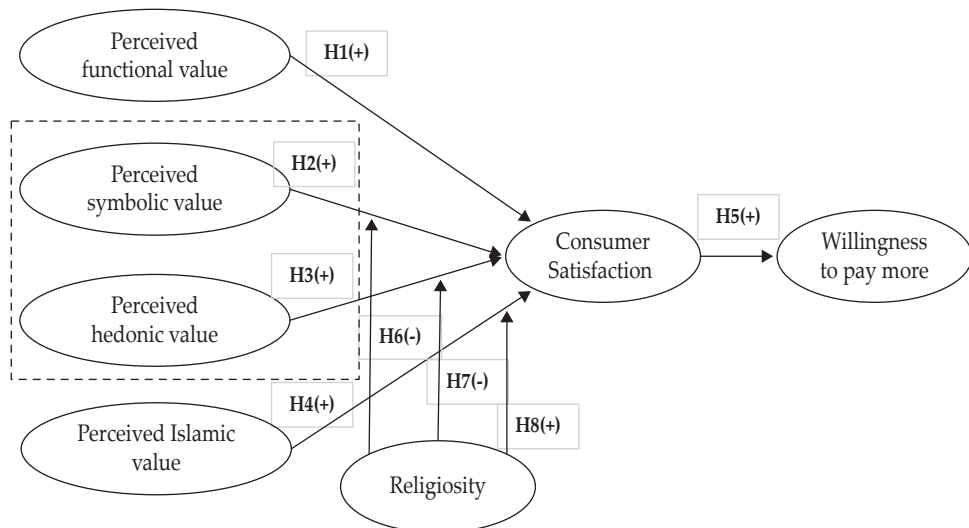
Perceived functional value

H1(+)

Perceived symbolic value

H2(+)

Perceived hedonic value

H3(+)

Consumer Satisfaction

H5(+)

Willingness to pay more

H6(-)

H7(-)

H4(+)

H8(+)

Perceived Islamic value

Religiosity